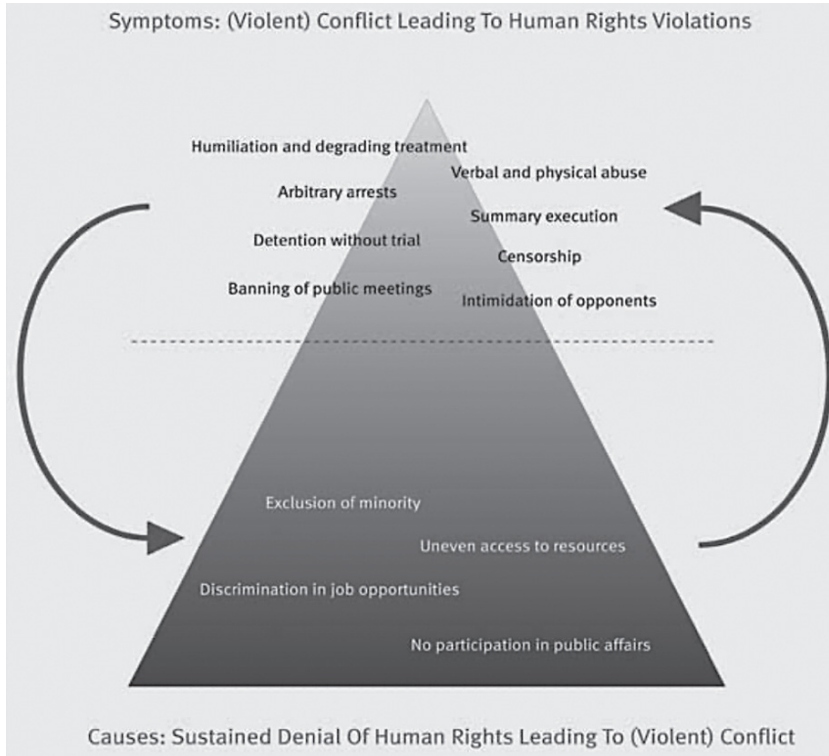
Symptoms: (Violent) Conflict Leading To Human Rights Violations

Humiliation and degrading treatment

Verbal and physical abuse

Arbitrary arrests

Summary execution

Detention without trial

Censorship

Banning of public meetings

Intimidation of opponents

Exclusion of minority

Uneven access to resources

Discrimination in job opportunities

No participation in public affairs

Causes: Sustained Denial Of Human Rights Leading To (Violent) Conflict